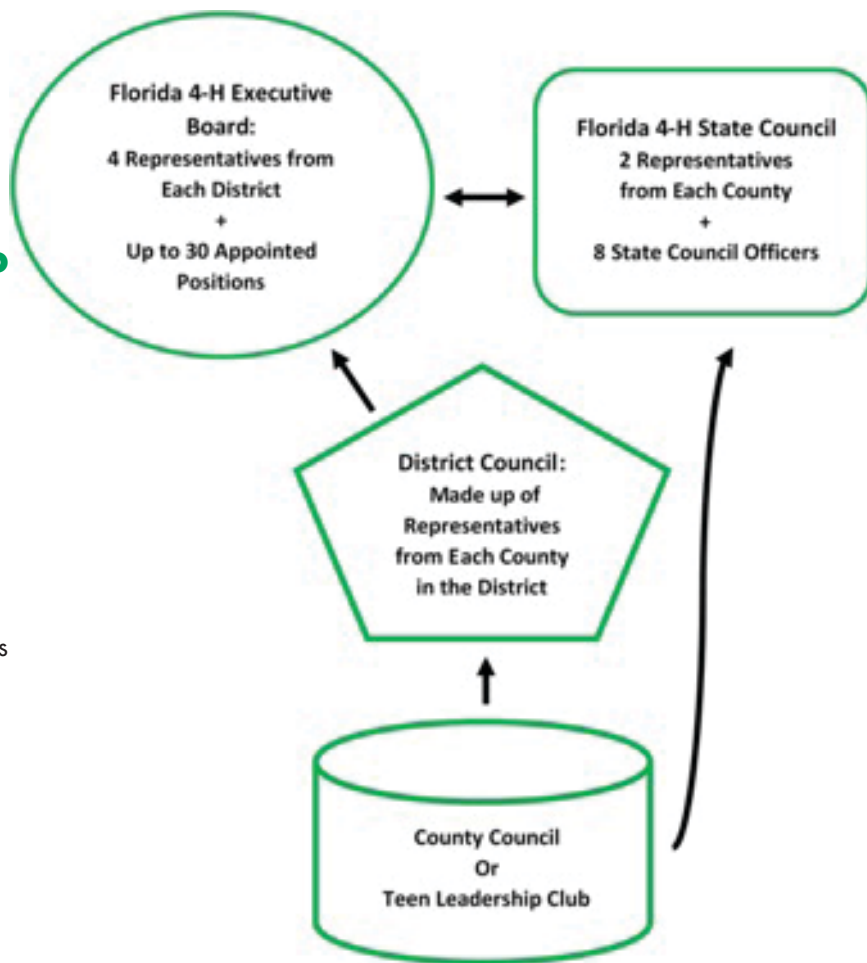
Florida 4-H Executive Board:
4 Representatives from Each District
+
Up to 30 Appointed Positions

Florida 4-H State Council
2 Representatives from Each County
+
8 State Council Officers

District Council:
Made up of Representatives from Each County in the District

County Council
Or
Teen Leadership Club

s